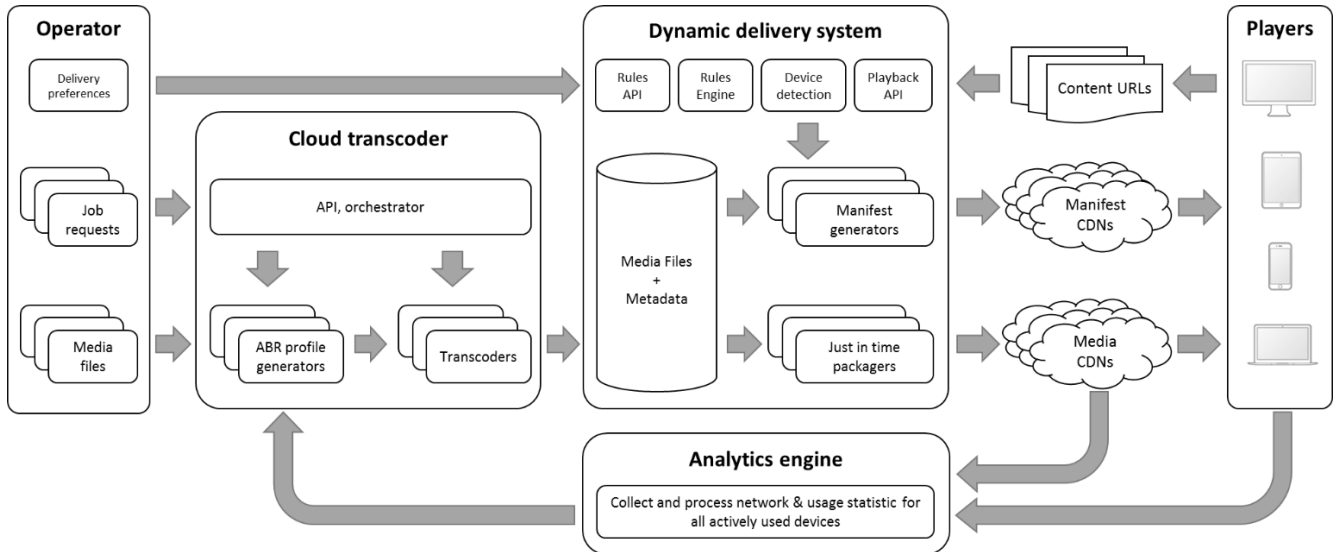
Operator

Delivery preferences

Job requests

Media files

Cloud transcoder

API, orchestrator

ABR profile generators

Transcoders

Dynamic delivery system

Rules API

Rules Engine

Device detection

Playback API

Media Files + Metadata

Manifest generators

Just in time packagers

Content URLs

Manifest CDNs

Media CDNs

Players

Analytics engine

Collect and process network & usage statistic for all actively used devices